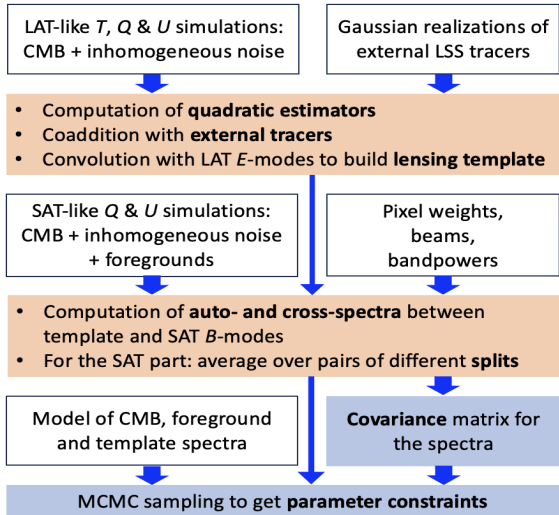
LAT-like $T$, $Q$ & $U$ simulations: CMB + inhomogeneous noise

Gaussian realizations of external LSS tracers

- Computation of **quadratic estimators**
- Coaddition with **external tracers**
- Convolution with LAT $E$-modes to build **lensing template**

SAT-like $Q$ & $U$ simulations: CMB + inhomogeneous noise + foregrounds

Pixel weights, beams, bandpowers

- Computation of **auto- and cross-spectra** between template and SAT $B$-modes
- For the SAT part: average over pairs of different **splits**

Model of CMB, foreground and template spectra

**Covariance** matrix for the spectra

MCMC sampling to get **parameter constraints**